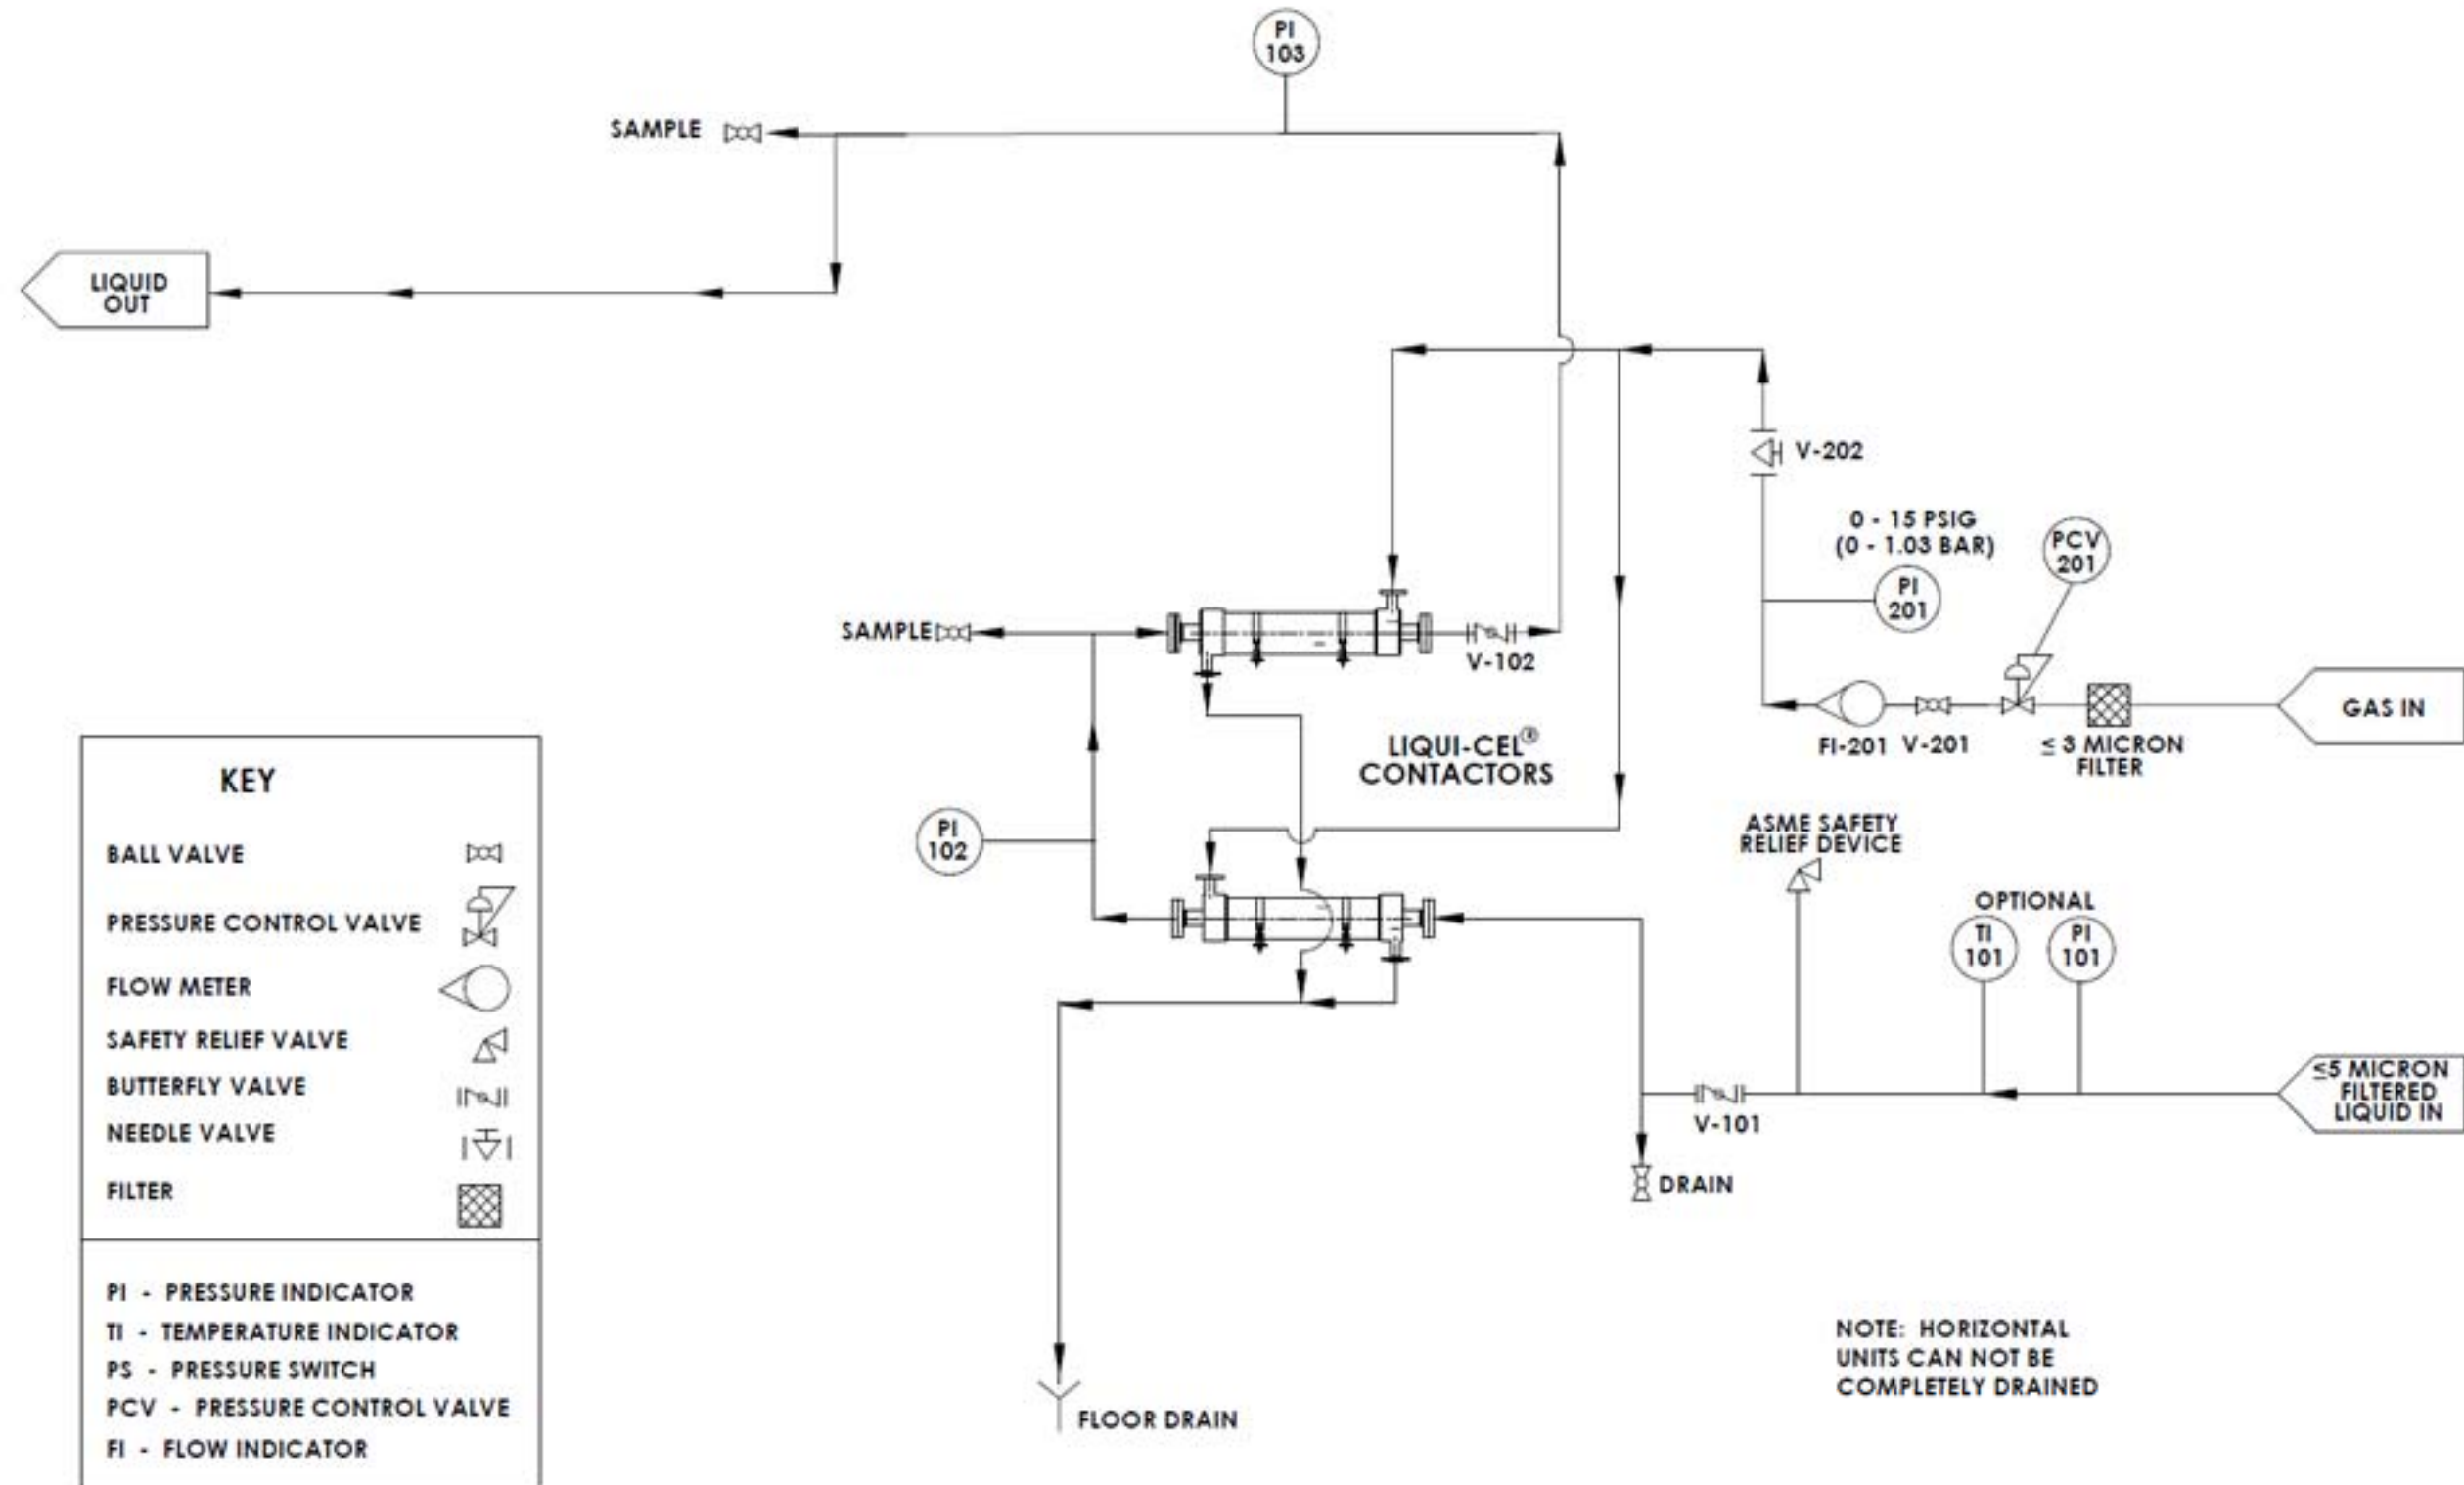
PI 103

SAMPLE

LIQUID OUT

V-202

0 - 15 PSIG
(0 - 1.03 BAR)

PCV 201

PI 201

SAMPLE

V-102

FI-201 V-201

$\leq$ 3 MICRON FILTER

GAS IN

LIQUI-CEL® CONTACTORS

PI 102

ASME SAFETY RELIEF DEVICE

OPTIONAL

TI 101

PI 101

V-101

$\leq$5 MICRON FILTERED LIQUID IN

DRAIN

FLOOR DRAIN

NOTE: HORIZONTAL UNITS CAN NOT BE COMPLETELY DRAINED

KEY

BALL VALVE

PRESSURE CONTROL VALVE

FLOW METER

SAFETY RELIEF VALVE

BUTTERFLY VALVE

NEEDLE VALVE

FILTER

PI - PRESSURE INDICATOR
TI - TEMPERATURE INDICATOR
PS - PRESSURE SWITCH
PCV - PRESSURE CONTROL VALVE
FI - FLOW INDICATOR